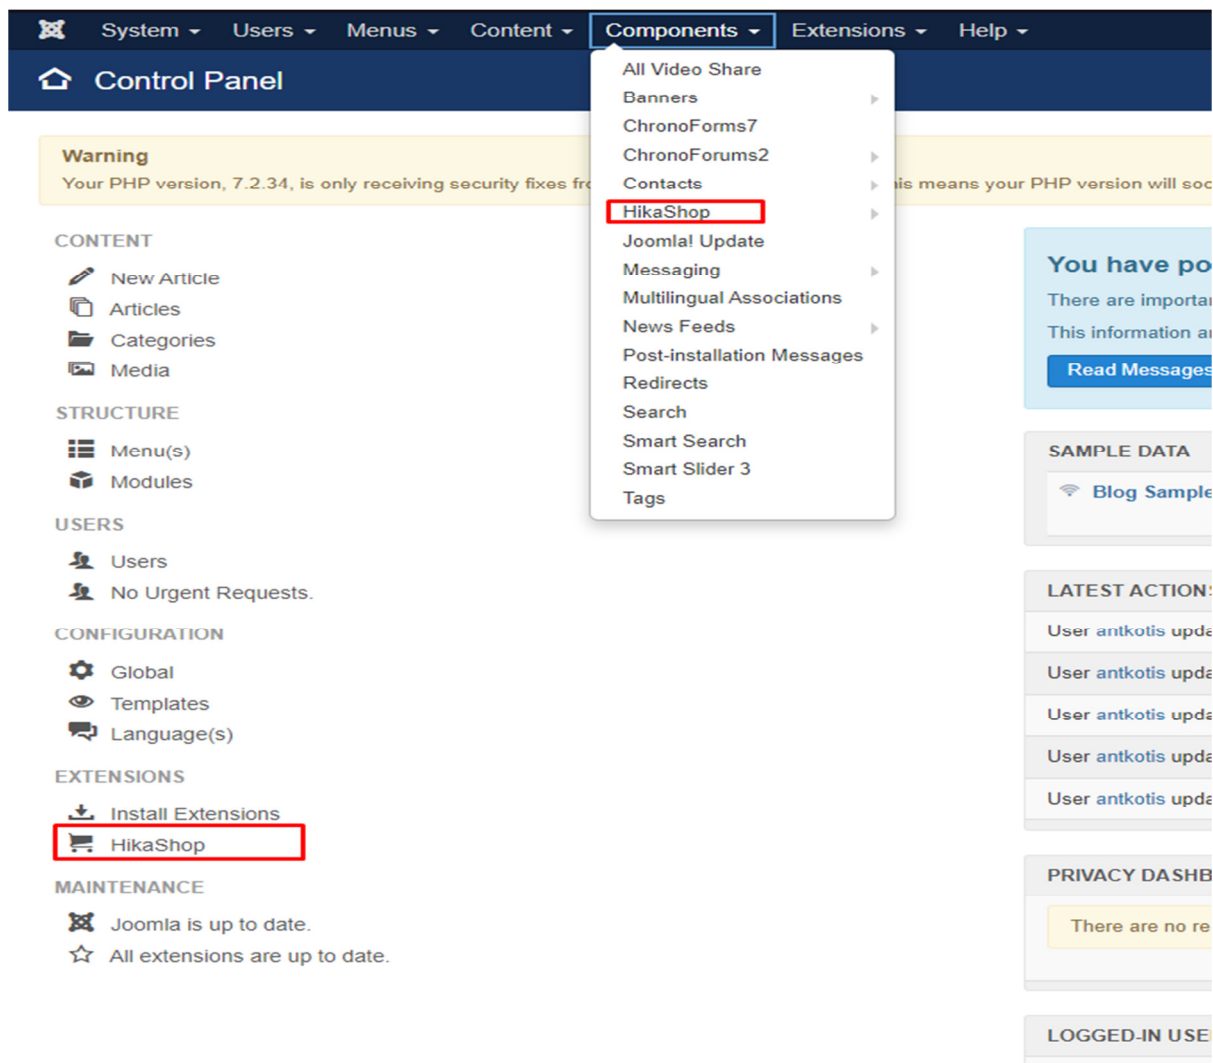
System ▾ Users ▾ Menus ▾ Content ▾ Components ▾ Extensions ▾ Help ▾

Control Panel

All Video Share
Banners
ChronoForms7
ChronoForums2
Contacts
HikaShop
Joomla! Update
Messaging
Multilingual Associations
News Feeds
Post-installation Messages
Redirects
Search
Smart Search
Smart Slider 3
Tags

Warning
Your PHP version, 7.2.34, is only receiving security fixes fr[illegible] is means your PHP version will soc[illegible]

CONTENT
New Article
Articles
Categories
Media

STRUCTURE
Menu(s)
Modules

USERS
Users
No Urgent Requests.

CONFIGURATION
Global
Templates
Language(s)

EXTENSIONS
Install Extensions
HikaShop

MAINTENANCE
Joomla is up to date.
All extensions are up to date.

You have po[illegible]
There are importa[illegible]
This information a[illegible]
Read Messages

SAMPLE DATA
Blog Sample

LATEST ACTION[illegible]
User antkotis upda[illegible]
User antkotis upda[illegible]
User antkotis upda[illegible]
User antkotis upda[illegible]
User antkotis upda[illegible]

PRIVACY DASHB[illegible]
There are no re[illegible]

LOGGED-IN USE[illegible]